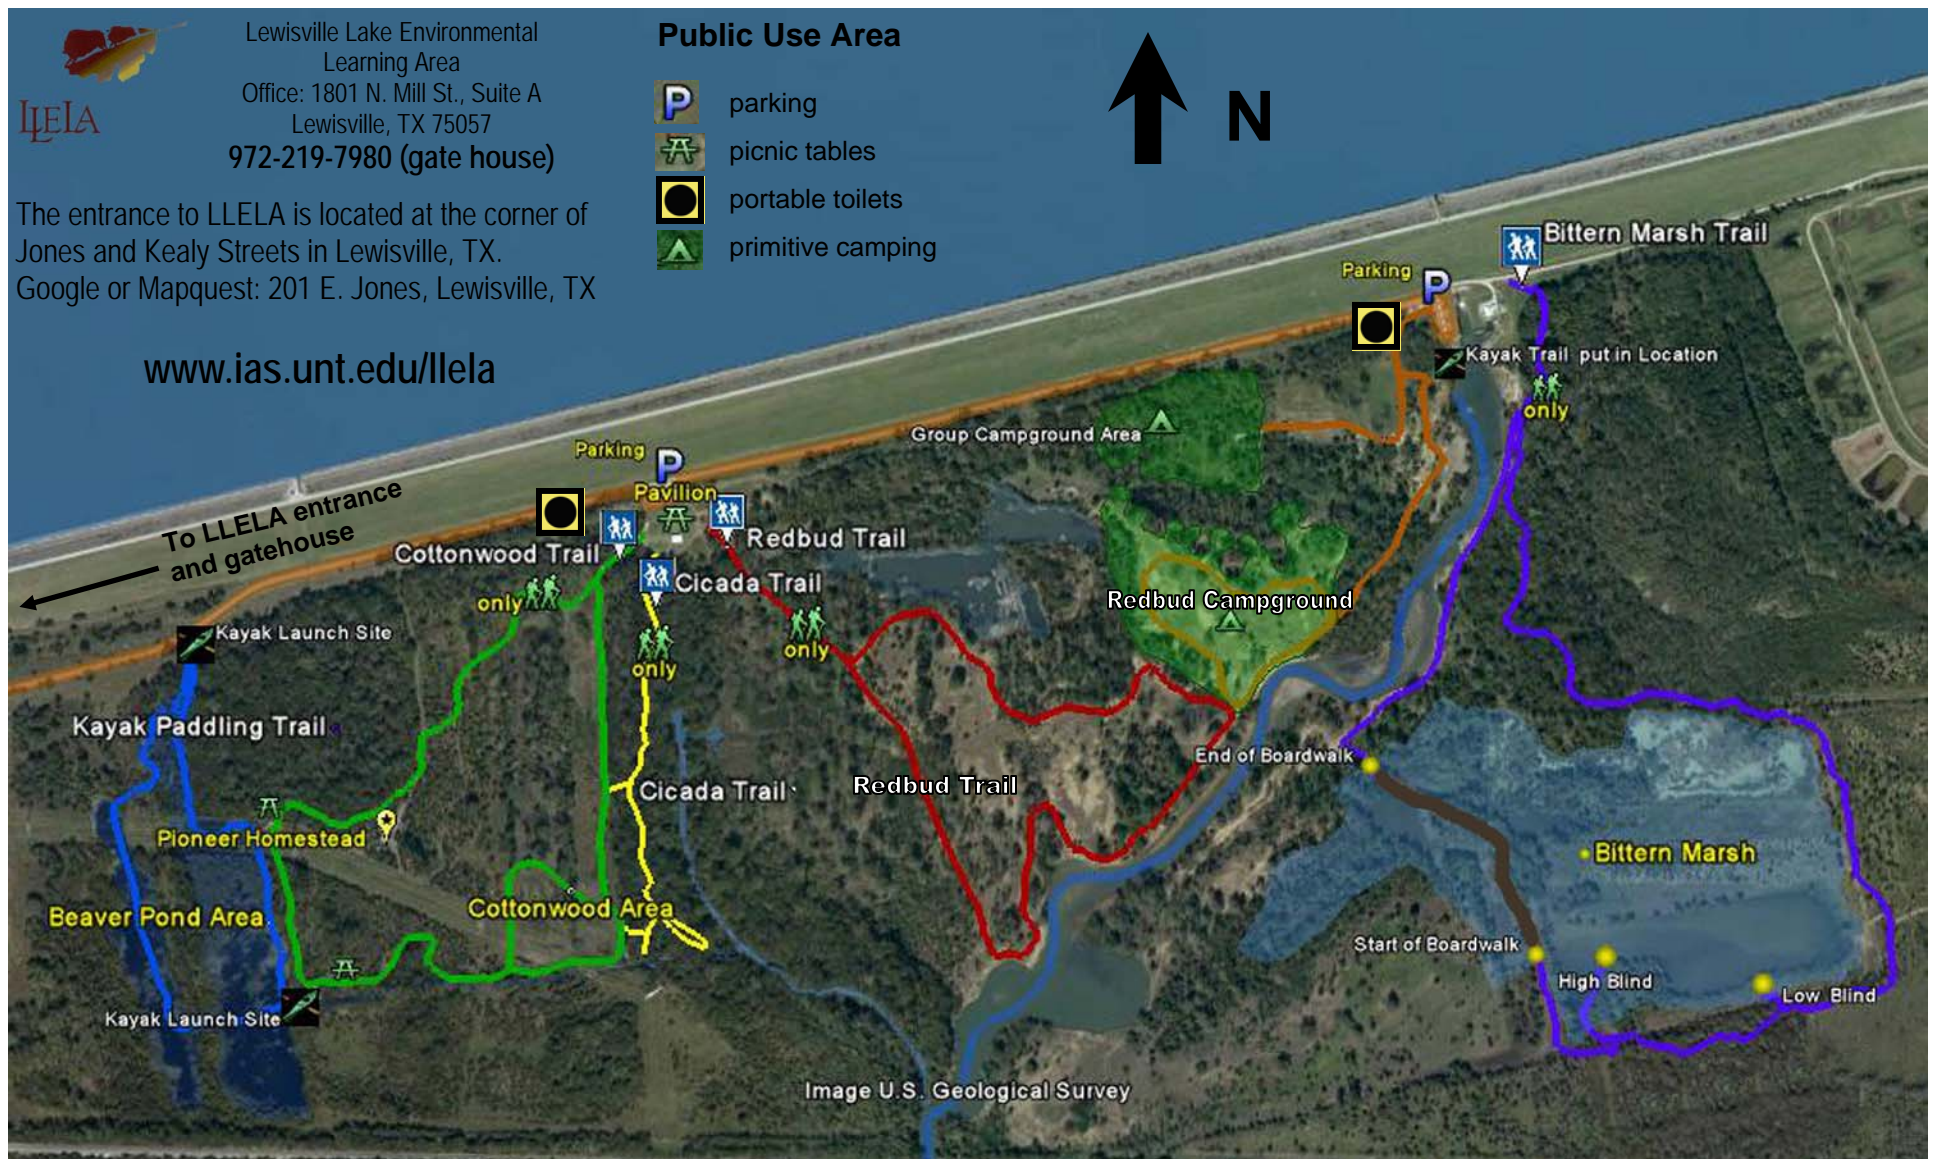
LLELA

Lewisville Lake Environmental Learning Area
Office: 1801 N. Mill St., Suite A
Lewisville, TX 75057
972-219-7980 (gate house)

The entrance to LLELA is located at the corner of Jones and Kealy Streets in Lewisville, TX.
Google or Mapquest: 201 E. Jones, Lewisville, TX

www.ias.unt.edu/llela

Public Use Area
parking
picnic tables
portable toilets
primitive camping

N

Bittern Marsh Trail
Parking
Kayak Trail put in Location
only
Group Campground Area
Parking
Pavilion
To LLELA entrance and gatehouse
Cottonwood Trail
Redbud Trail
Cicada Trail
only
only
only
Redbud Campground
Kayak Launch Site
Kayak Paddling Trail
End of Boardwalk
Cicada Trail
Redbud Trail
Pioneer Homestead
Bittern Marsh
Beaver Pond Area
Cottonwood Area
Start of Boardwalk
High Blind
Low Blind
Kayak Launch Site
Image U.S. Geological Survey